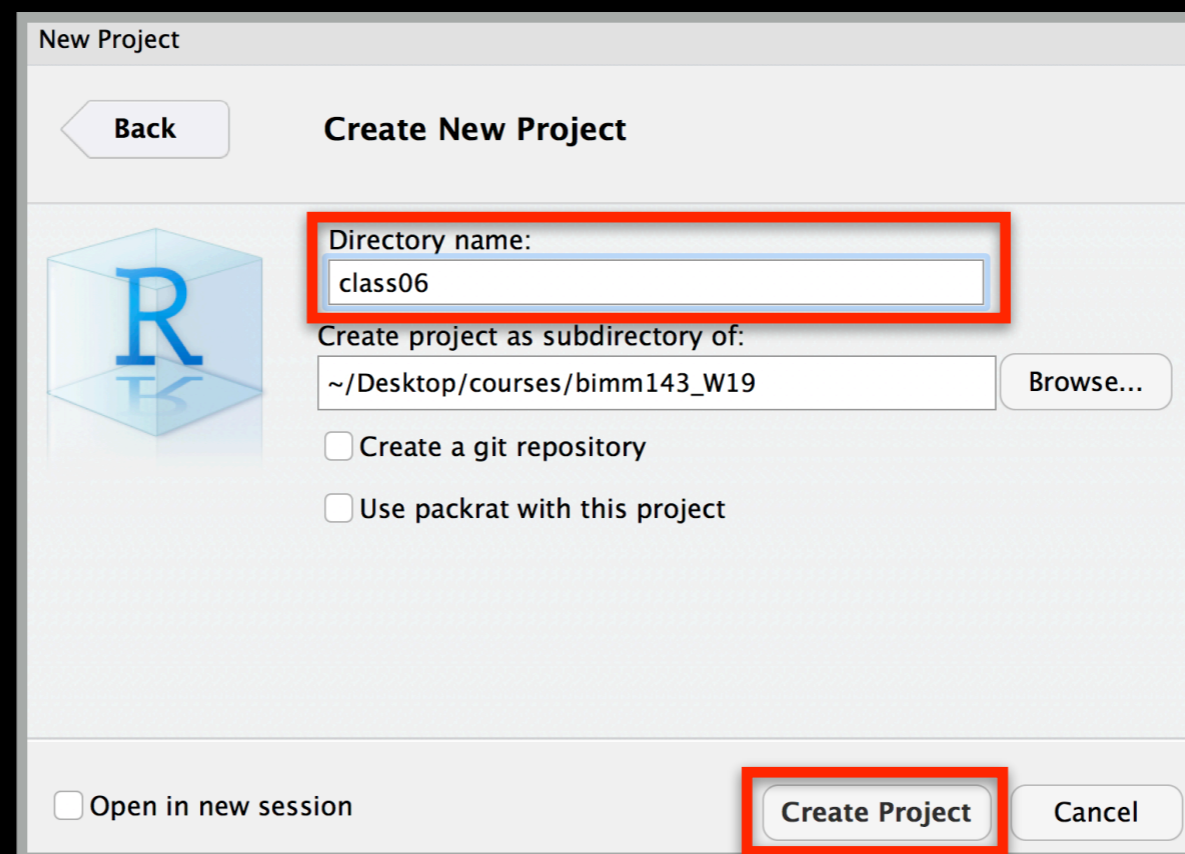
New Project

Back

Create New Project

R

Directory name:

class06

Create project as subdirectory of:

~/Desktop/courses/bimm143_W19

Browse...

Create a git repository

Use packrat with this project

Open in new session

Create Project

Cancel